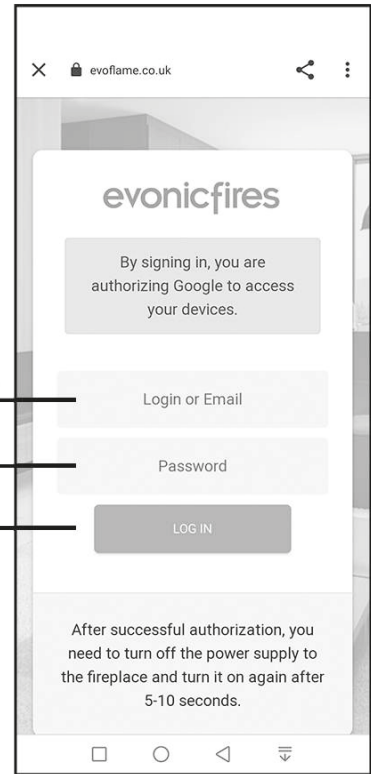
evoflame.co.uk

evonicfires

By signing in, you are authorizing Google to access your devices.

Login or Email

Password

LOG IN

After successful authorization, you need to turn off the power supply to the fireplace and turn it on again after 5-10 seconds.